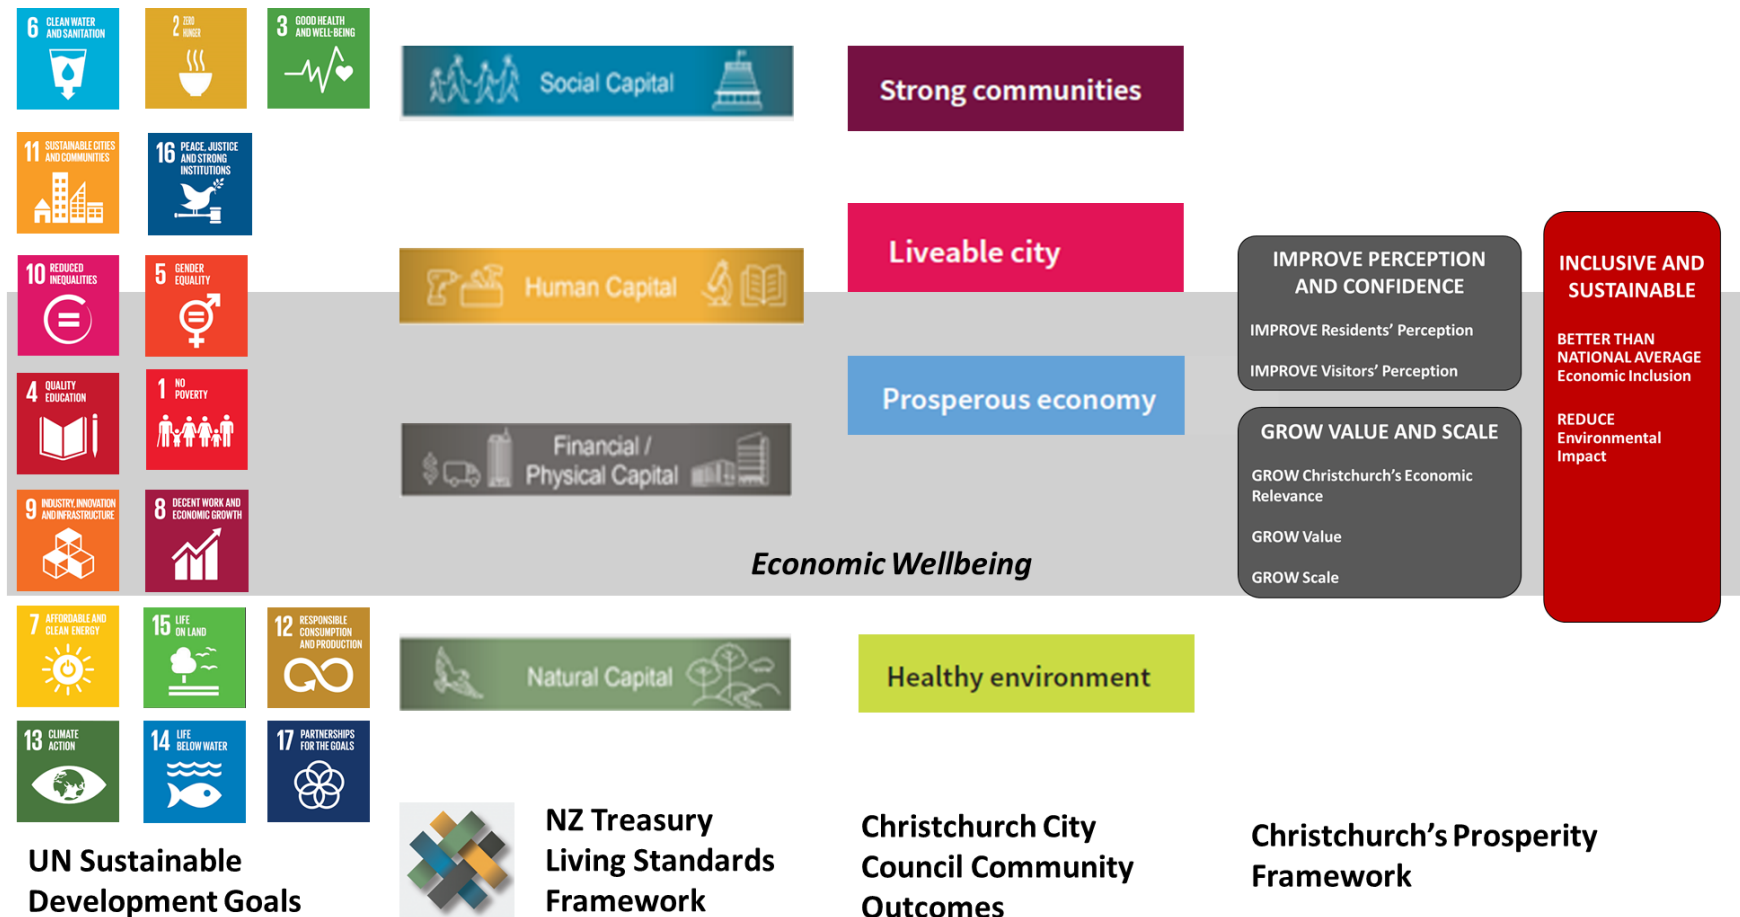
6 CLEAN WATER AND SANITATION

2 ZERO HUNGER

3 GOOD HEALTH AND WELL-BEING

11 SUSTAINABLE CITIES AND COMMUNITIES

16 PEACE, JUSTICE AND STRONG INSTITUTIONS

10 REDUCED INEQUALITIES

5 GENDER EQUALITY

4 QUALITY EDUCATION

1 NO POVERTY

9 INDUSTRY, INNOVATION AND INFRASTRUCTURE

8 DECENT WORK AND ECONOMIC GROWTH

7 AFFORDABLE AND CLEAN ENERGY

15 LIFE ON LAND

12 RESPONSIBLE CONSUMPTION AND PRODUCTION

13 CLIMATE ACTION

14 LIFE BELOW WATER

17 PARTNERSHIPS FOR THE GOALS

UN Sustainable Development Goals

Social Capital

Human Capital

Financial / Physical Capital

Natural Capital

NZ Treasury Living Standards Framework

Strong communities

Liveable city

Prosperous economy

Economic Wellbeing

Healthy environment

Christchurch City Council Community Outcomes

IMPROVE PERCEPTION AND CONFIDENCE

IMPROVE Residents' Perception

IMPROVE Visitors' Perception

GROW VALUE AND SCALE

GROW Christchurch's Economic Relevance

GROW Value

GROW Scale

INCLUSIVE AND SUSTAINABLE

BETTER THAN NATIONAL AVERAGE Economic Inclusion

REDUCE Environmental Impact

Christchurch's Prosperity Framework